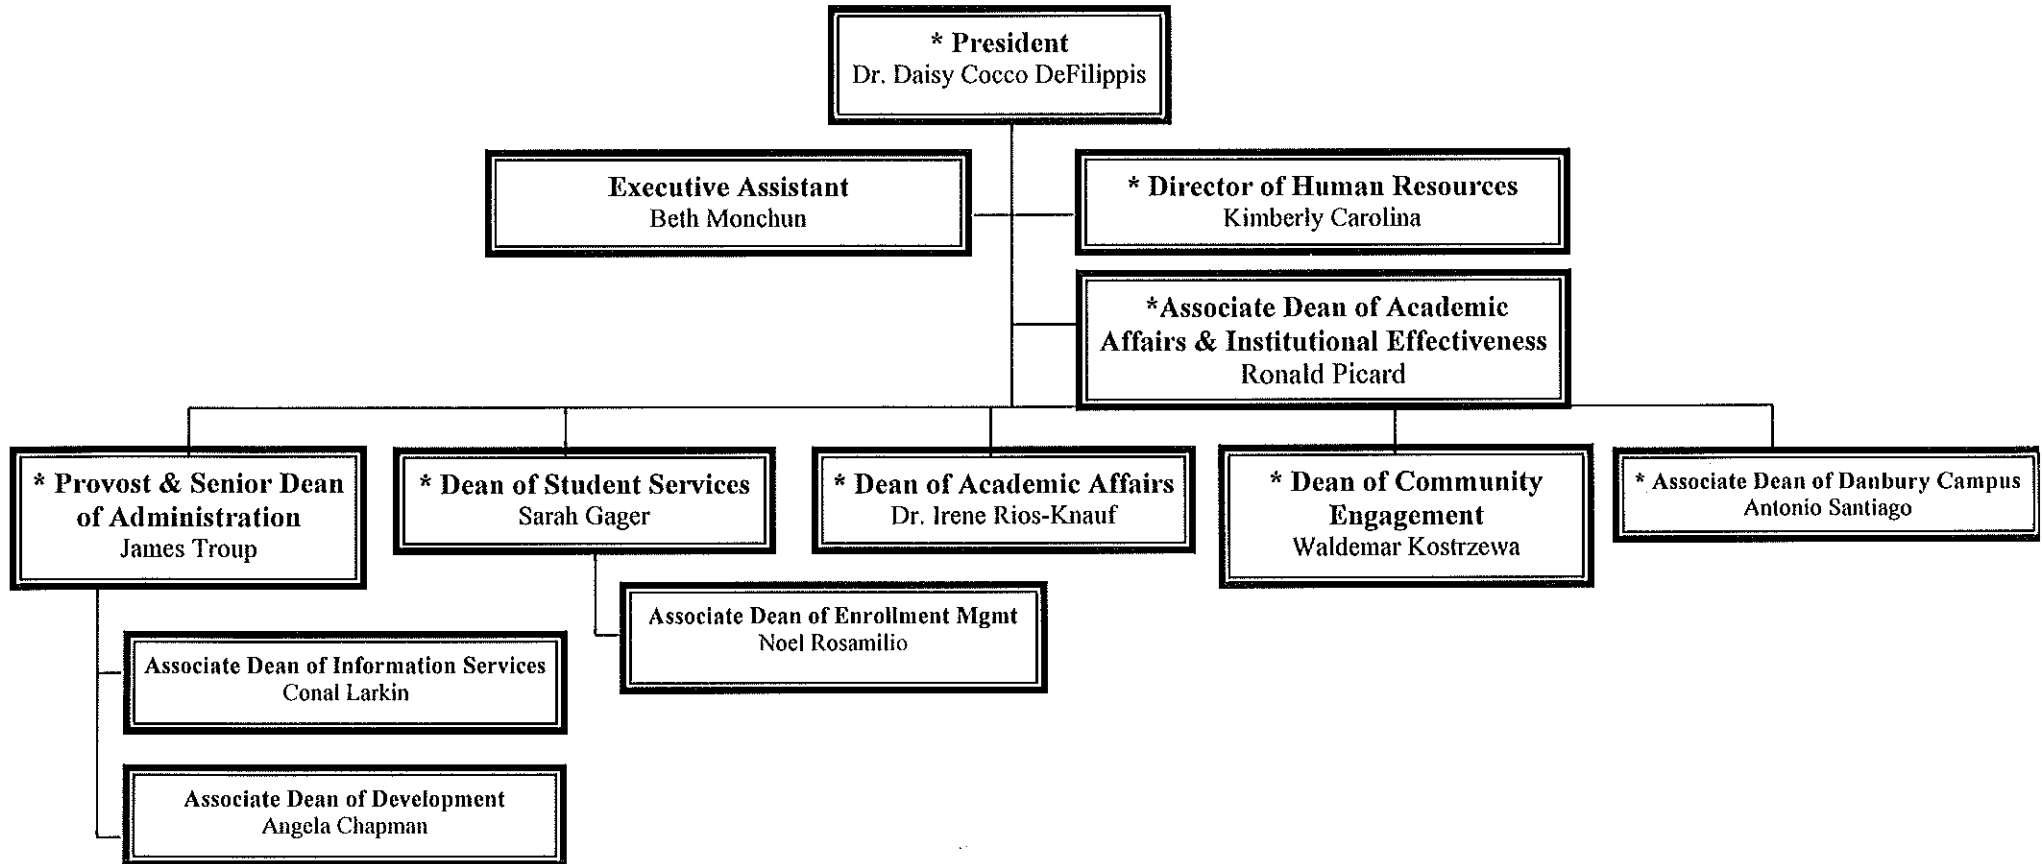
* President
Dr. Daisy Cocco DeFilippis

Executive Assistant
Beth Monchun

* Director of Human Resources
Kimberly Carolina

*Associate Dean of Academic Affairs & Institutional Effectiveness
Ronald Picard

* Provost & Senior Dean of Administration
James Troup

* Dean of Student Services
Sarah Gager

* Dean of Academic Affairs
Dr. Irene Rios-Knauf

* Dean of Community Engagement
Waldemar Kostrzewa

* Associate Dean of Danbury Campus
Antonio Santiago

Associate Dean of Enrollment Mgmt
Noel Rosamilio

Associate Dean of Information Services
Conal Larkin

Associate Dean of Development
Angela Chapman